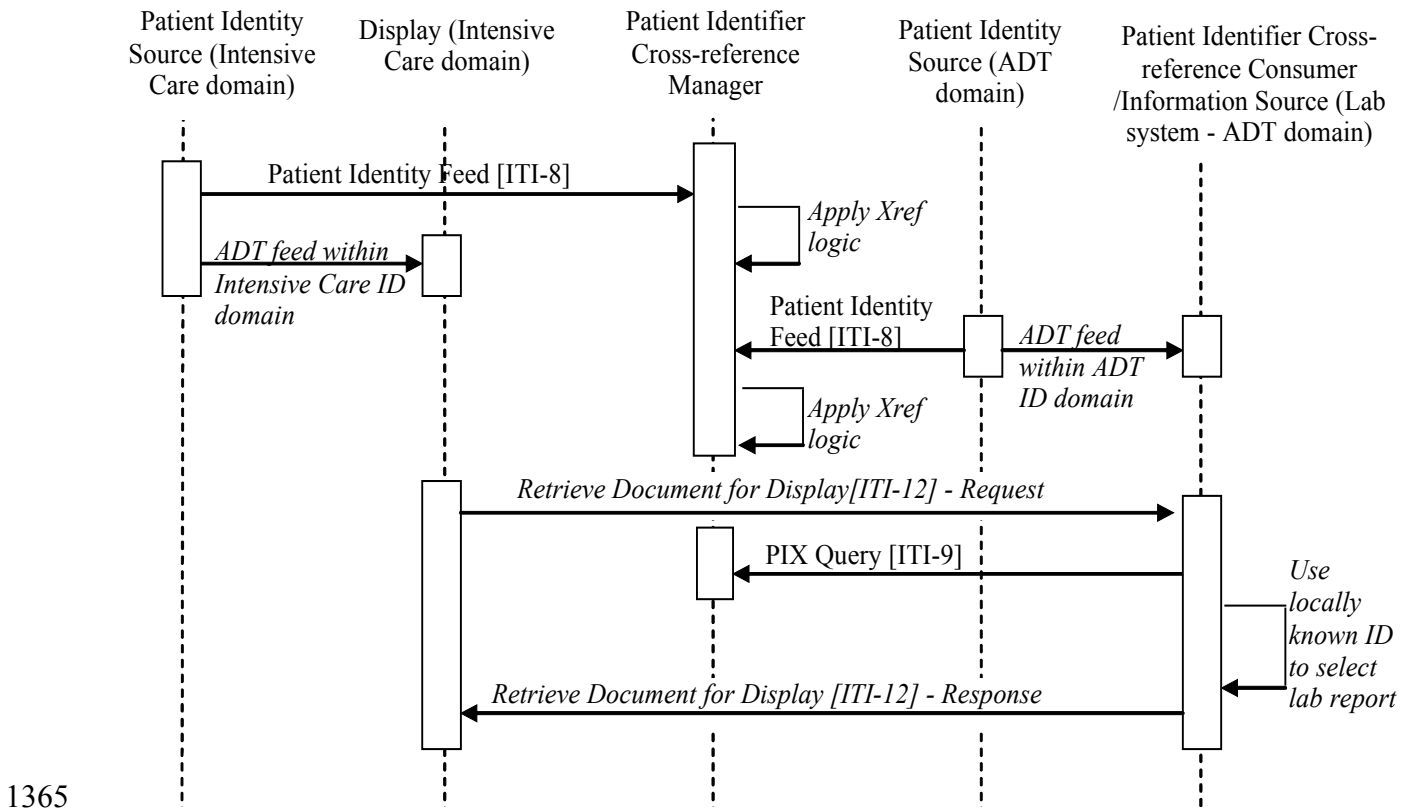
Patient Identity Source (Intensive Care domain)

Display (Intensive Care domain)

Patient Identifier Cross-reference Manager

Patient Identity Source (ADT domain)

Patient Identifier Cross-reference Consumer /Information Source (Lab system - ADT domain)

Patient Identity Feed [ITI-8]

Apply Xref logic

ADT feed within Intensive Care ID domain

Patient Identity Feed [ITI-8]

ADT feed within ADT ID domain

Apply Xref logic

Retrieve Document for Display[ITI-12] - Request

PIX Query [ITI-9]

Use locally known ID to select lab report

Retrieve Document for Display [ITI-12] - Response

1365